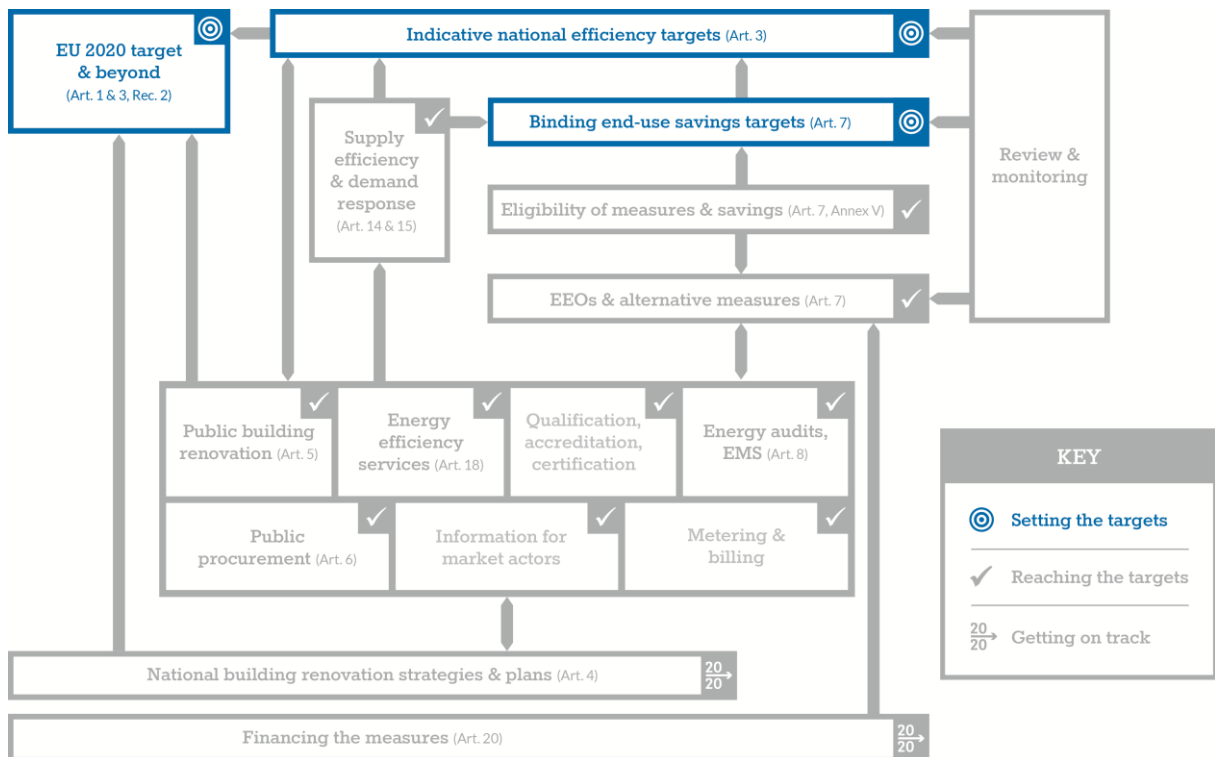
EU 2020 target & beyond (Art. 1 & 3, Rec. 2)

Indicative national efficiency targets (Art. 3)

Supply efficiency & demand response (Art. 14 & 15)

Binding end-use savings targets (Art. 7)

Review & monitoring

Eligibility of measures & savings (Art. 7, Annex V)

EEOs & alternative measures (Art. 7)

Public building renovation (Art. 5)

Energy efficiency services (Art. 18)

Qualification, accreditation, certification

Energy audits, EMS (Art. 8)

Public procurement (Art. 6)

Information for market actors

Metering & billing

National building renovation strategies & plans (Art. 4)

$\frac{20}{20}$

Financing the measures (Art. 20)

$\frac{20}{20}$

KEY

Setting the targets

Reaching the targets

$\frac{20}{20}$ Getting on track